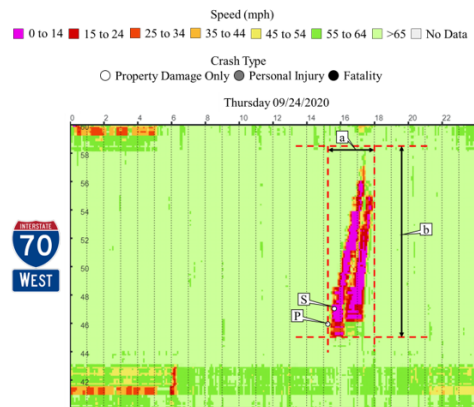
Speed (mph)

0 to 14 15 to 24 25 to 34 35 to 44 45 to 54 55 to 64 >65 No Data

Crash Type

Property Damage Only Personal Injury Fatality

Thursday 09/24/2020

0 2 4 6 8 10 12 14 16 18 20 22

58 56 54 52 50 48 46 44 42

a

b

S

P

INTERSTATE

70

WEST